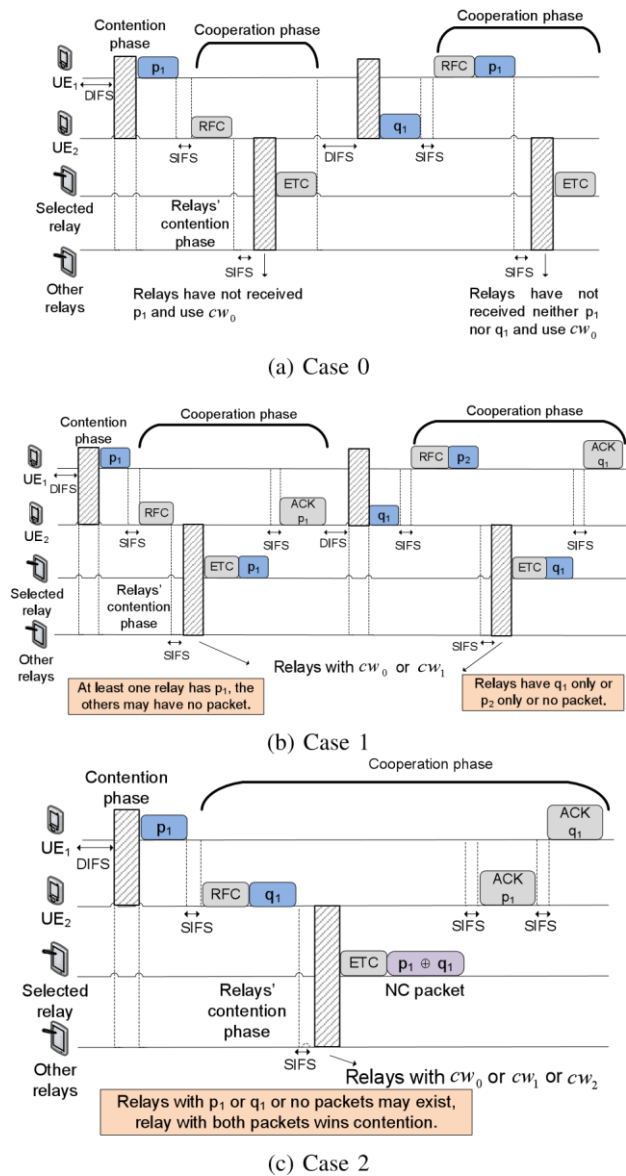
Contention phase

Cooperation phase

Cooperation phase

UE$_1$

DIFS

p$_1$

RFC

p$_1$

UE$_2$

RFC

q$_1$

SIFS

DIFS

SIFS

ETC

ETC

Selected relay

Relays' contention phase

SIFS

SIFS

Other relays

Relays have not received p$_1$ and use $cw_0$

Relays have not received neither p$_1$ nor q$_1$ and use $cw_0$

(a) Case 0

Contention phase

Cooperation phase

Cooperation phase

UE$_1$

DIFS

p$_1$

RFC

p$_2$

ACK q$_1$

UE$_2$

RFC

ACK p$_1$

q$_1$

SIFS

SIFS

DIFS

SIFS

SIFS

Selected relay

ETC

p$_1$

ETC

q$_1$

Relays' contention phase

Other relays

SIFS

SIFS

Relays with $cw_0$ or $cw_1$

At least one relay has p$_1$, the others may have no packet.

Relays have q$_1$ only or p$_2$ only or no packet.

(b) Case 1

Contention phase

Cooperation phase

UE$_1$

DIFS

p$_1$

ACK q$_1$

UE$_2$

RFC

q$_1$

ACK p$_1$

SIFS

SIFS

SIFS

ETC

p$_1$ ⊕ q$_1$

Selected relay

NC packet

Relays' contention phase

Other relays

SIFS

Relays with $cw_0$ or $cw_1$ or $cw_2$

Relays with p$_1$ or q$_1$ or no packets may exist, relay with both packets wins contention.

(c) Case 2